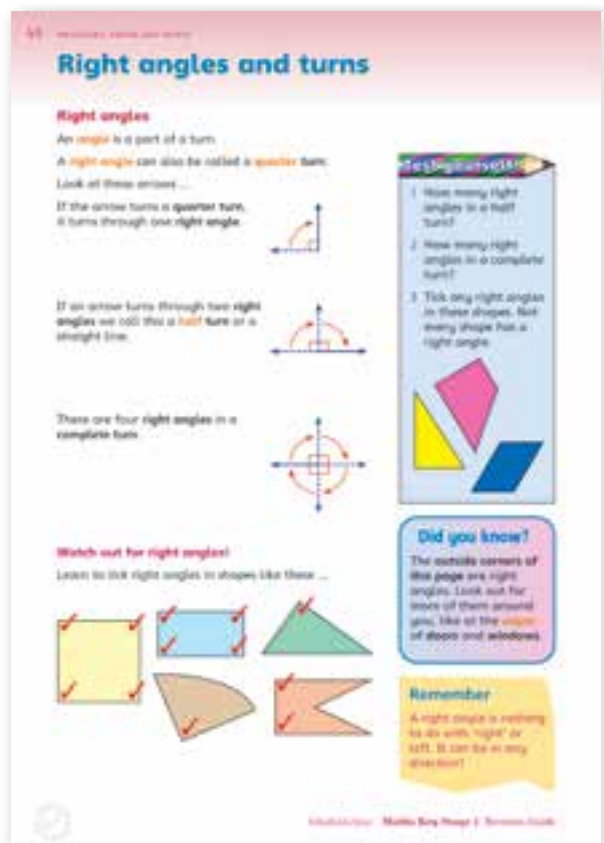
44 Measures, shape and space

Right angles and turns

Right angles

An angle is a part of a turn.

A right angle can also be called a quarter turn.

Look at these arrows ...

If the arrow turns a quarter turn, it turns through one right angle.

If an arrow turns through two right angles we call this a half turn or a straight line.

There are four right angles in a complete turn.

Watch out for right angles!

Learn to tick right angles in shapes like these ...

Test yourself!

1 How many right angles in a half turn?

2 How many right angles in a complete turn?

3 Tick any right angles in these shapes. Not every shape has a right angle.

Did you know?

The outside corners of this page are right angles. Look out for more of them around you, like at the edges of doors and windows.

Remember

A right angle is nothing to do with 'right' or left. It can be in any direction!

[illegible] Maths Key Stage 1 Revision Guide